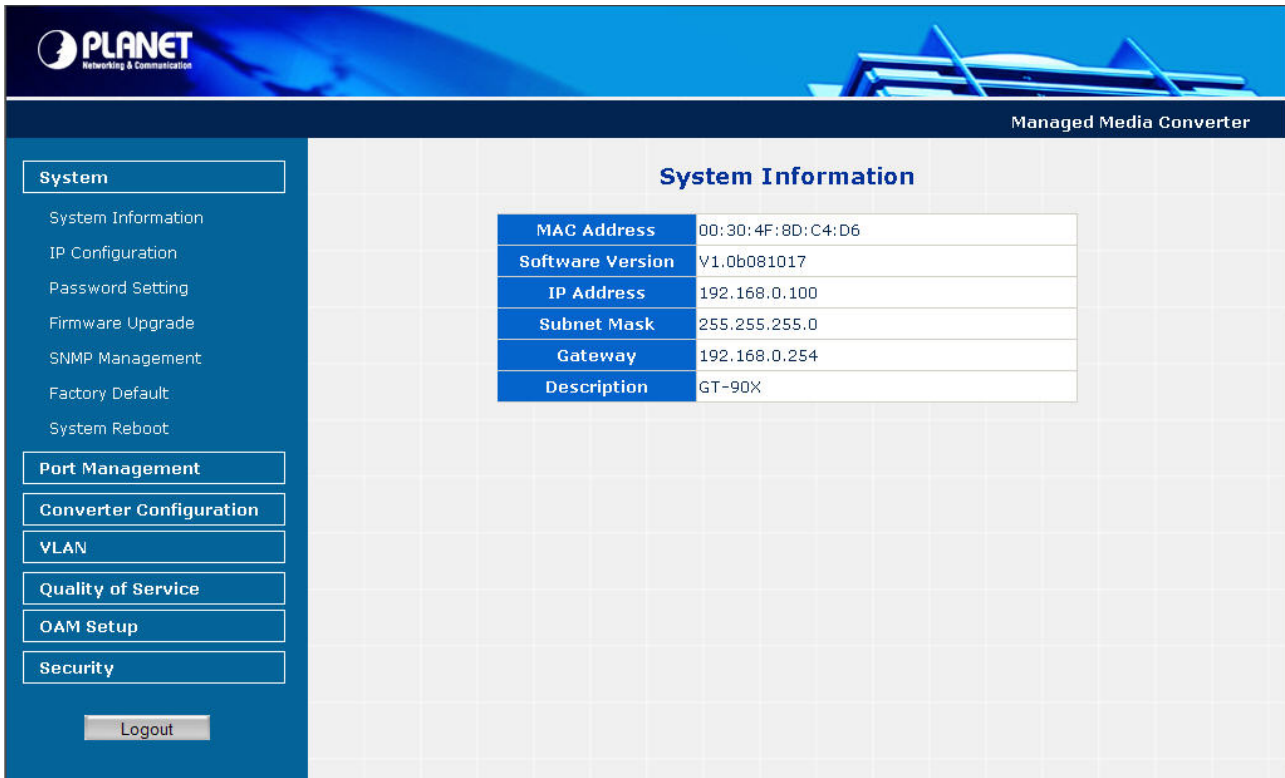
PLANET
Networking & Communication

Managed Media Converter

System
System Information
IP Configuration
Password Setting
Firmware Upgrade
SNMP Management
Factory Default
System Reboot
Port Management
Converter Configuration
VLAN
Quality of Service
OAM Setup
Security

Logout

System Information

| MAC Address | 00:30:4F:8D:C4:D6 |
|---|---|
| Software Version | V1.0b081017 |
| IP Address | 192.168.0.100 |
| Subnet Mask | 255.255.255.0 |
| Gateway | 192.168.0.254 |
| Description | GT-90X |